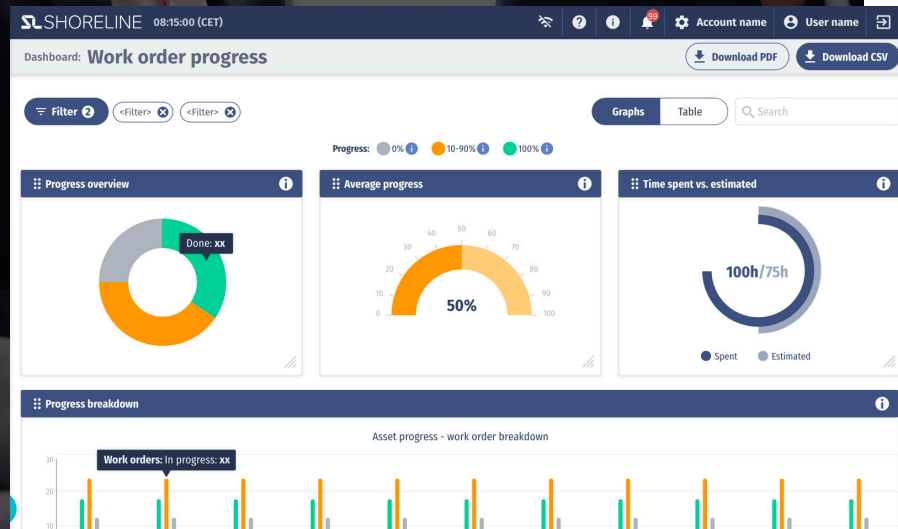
SL SHORELINE 08:15:00 (CET)

99

Account name

User name

Dashboard: Work order progress

Download PDF

Download CSV

Filter 2

<Filter>

<Filter>

Graphs

Table

Search

Progress: 0% 10-90% 100%

Progress overview

Done: xx

Average progress

0 10 20 30 40 50 60 70 80 90 100

50%

Time spent vs. estimated

100h/75h

Spent Estimated

Progress breakdown

Asset progress - work order breakdown

30 20 10

Work orders: In progress: xx